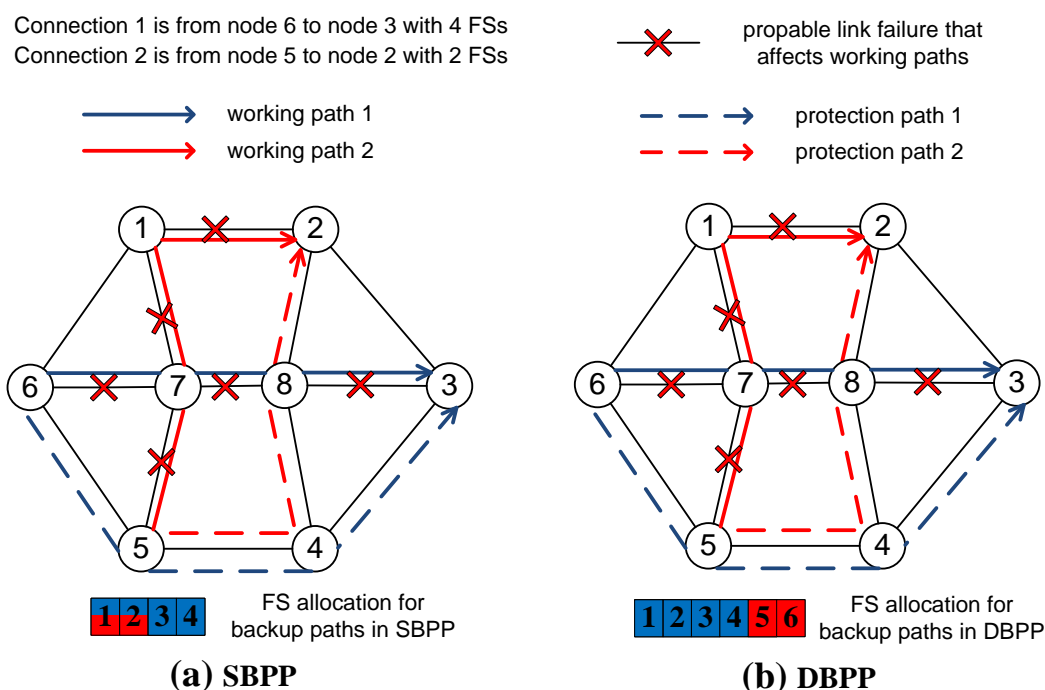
Connection 1 is from node 6 to node 3 with 4 FSs
Connection 2 is from node 5 to node 2 with 2 FSs

propable link failure that affects working paths

working path 1
working path 2

protection path 1
protection path 2

1 2
6 7 8 3
5 4

1 2 3 4

FS allocation for backup paths in SBPP

(a) SBPP

1 2
6 7 8 3
5 4

1 2 3 4 5 6

FS allocation for backup paths in DBPP

(b) DBPP